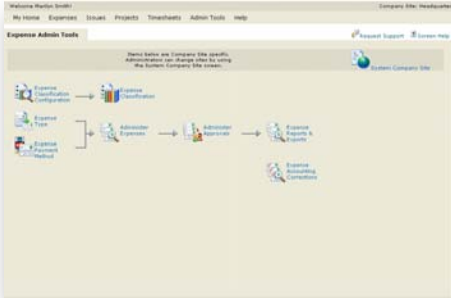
Welcome Marilyn Smith!

Company Site: Headquarters

My Home Expenses Issues Projects Timesheets Admin Tools Help

Expense Admin Tools

Request Support Screen Help

Items below are Company Site specific. Administrators can change sites by using the System Company Site screen.

System Company Site

Expense Classification Configuration

Expense Classification

Expense Type

Expense Payment Method

Administer Expenses

Administer Approvals

Expense Reports & Exports

Expense Accounting Corrections